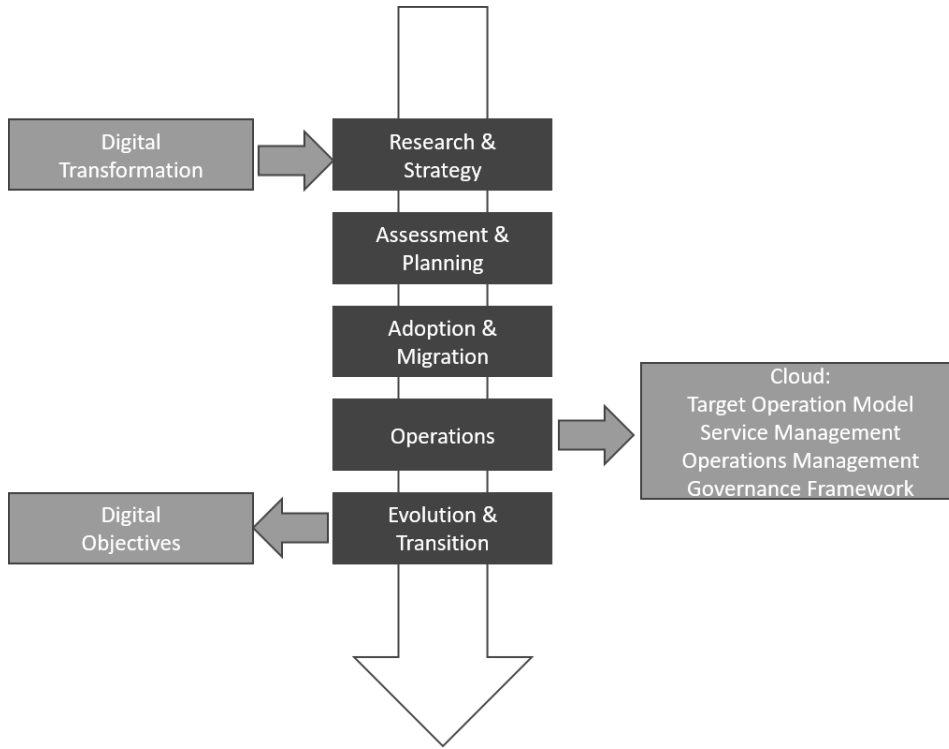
Digital Transformation

Research & Strategy

Assessment & Planning

Adoption & Migration

Operations

Cloud:
Target Operation Model
Service Management
Operations Management
Governance Framework

Digital Objectives

Evolution & Transition